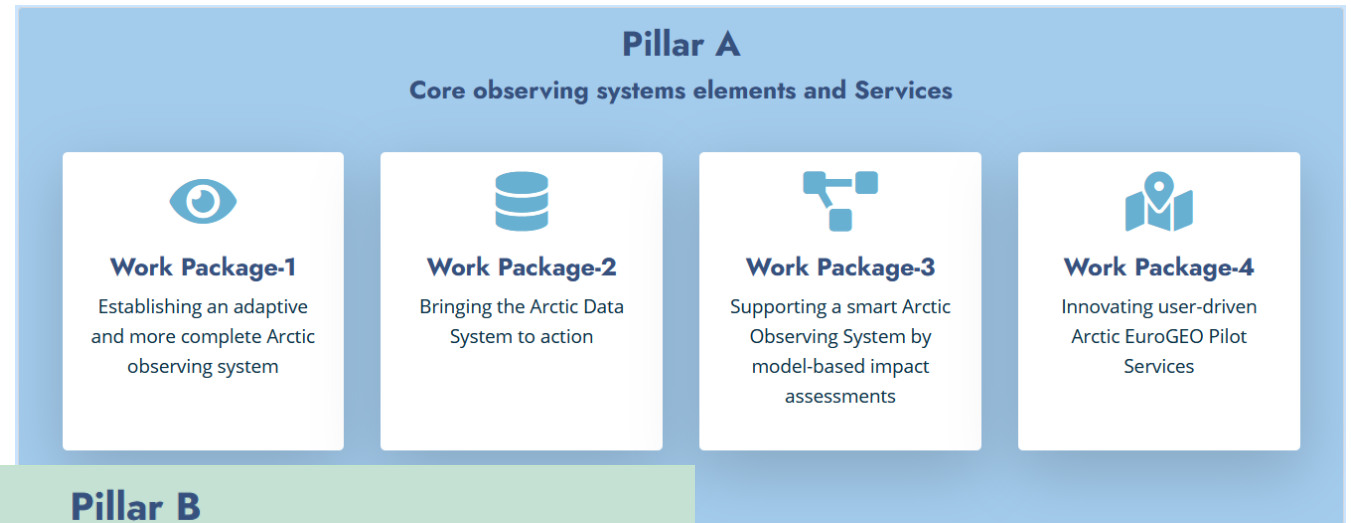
Pillar A

Core observing systems elements and Services

Work Package-1

Establishing an adaptive and more complete Arctic observing system

Work Package-2

Bringing the Arctic Data System to action

Work Package-3

Supporting a smart Arctic Observing System by model-based impact assessments

Work Package-4

Innovating user-driven Arctic EuroGEO Pilot Services

Pillar B